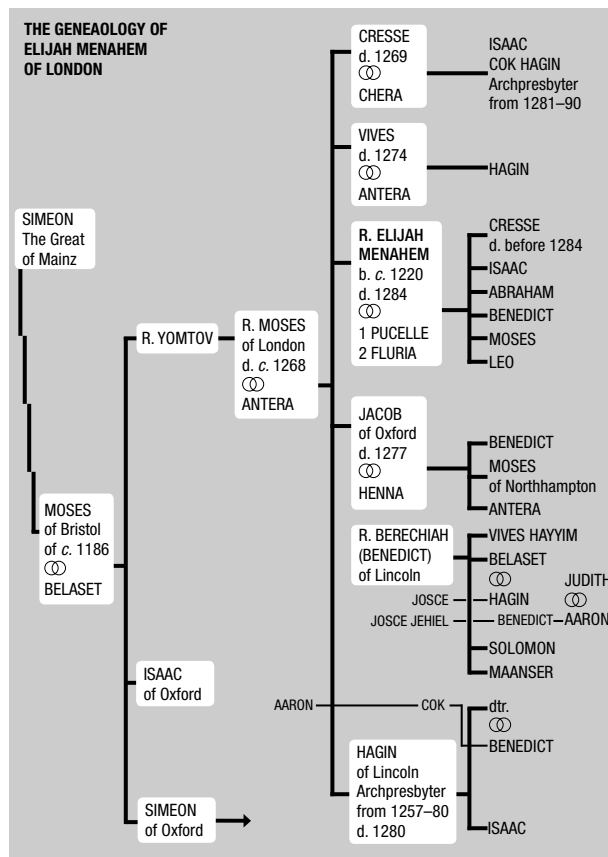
THE GENEAOLOGY OF ELIJAH MENAHEM OF LONDON

SIMEON
The Great
of Mainz

MOSES
of Bristol
of *c.* 1186
ⵔⵔ
BELASET

R. YOMTOV

ISAAC
of Oxford

SIMEON
of Oxford

R. MOSES
of London
d. *c.* 1268
ⵔⵔ
ANTERA

CRESSE
d. 1269
ⵔⵔ
CHERA

ISAAC
COK HAGIN
Archpresbyter
from 1281–90

VIVES
d. 1274
ⵔⵔ
ANTERA

HAGIN

R. ELIJAH
MENAHEM
b. *c.* 1220
d. 1284
ⵔⵔ
1 PUCELLE
2 FLURIA

CRESSE
d. before 1284
ISAAC
ABRAHAM
BENEDICT
MOSES
LEO

JACOB
of Oxford
d. 1277
ⵔⵔ
HENNA

BENEDICT
MOSES
of Northhampton
ANTERA

R. BERECHIAH
(BENEDICT)
of Lincoln

VIVES HAYYIM
BELASET
ⵔⵔ
JOSCE — HAGIN
JOSCE JEHIEL — BENEDICT — AARON
SOLOMON
MAANSER

JUDITH
ⵔⵔ

AARON — COK

dtr.
ⵔⵔ
BENEDICT

HAGIN
of Lincoln
Archpresbyter
from 1257–80
d. 1280

ISAAC